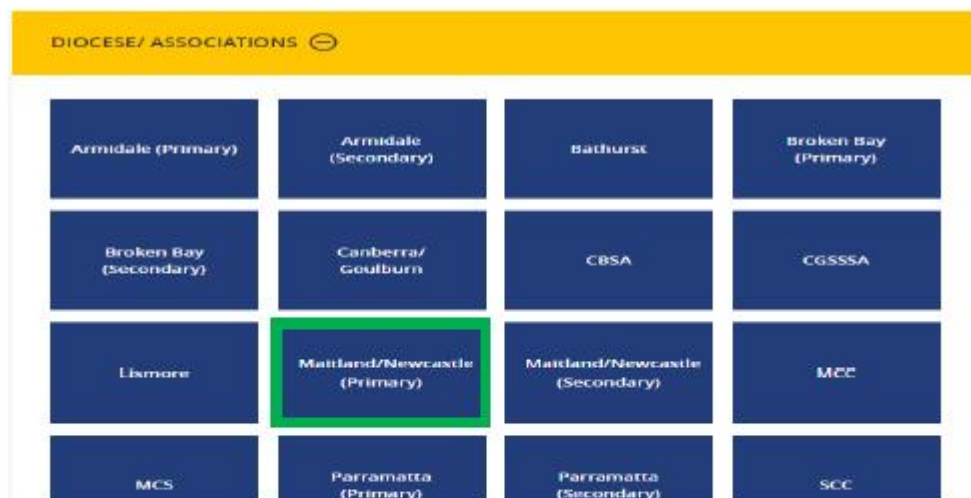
DIOCESE/ ASSOCIATIONS ⊖

Armidale (Primary)

Armidale (Secondary)

Bathurst

Broken Bay (Primary)

Broken Bay (Secondary)

Canberra/ Goulburn

CBSA

CGSSSA

Lismore

Maitland/Newcastle (Primary)

Maitland/Newcastle (Secondary)

MCC

MCS

Parramatta (Primary)

Parramatta (Secondary)

SCC